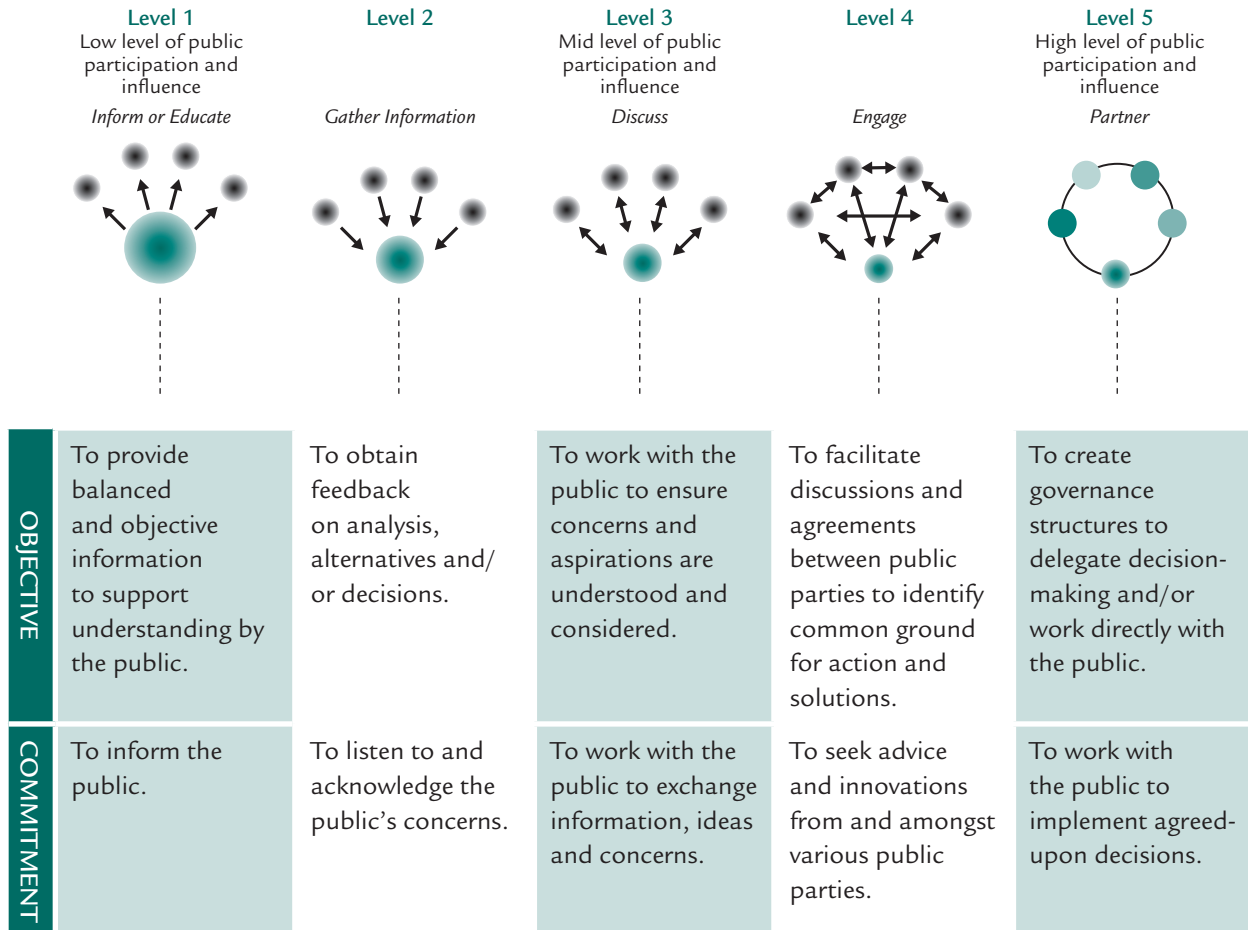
| | Level 1 Low level of public participation and influence *Inform or Educate* | Level 2 *Gather Information* | Level 3 Mid level of public participation and influence *Discuss* | Level 4 *Engage* | Level 5 High level of public participation and influence *Partner* |
|---|---|---|---|---|---|
| OBJECTIVE | To provide balanced and objective information to support understanding by the public. | To obtain feedback on analysis, alternatives and/or decisions. | To work with the public to ensure concerns and aspirations are understood and considered. | To facilitate discussions and agreements between public parties to identify common ground for action and solutions. | To create governance structures to delegate decision-making and/or work directly with the public. |
| COMMITMENT | To inform the public. | To listen to and acknowledge the public's concerns. | To work with the public to exchange information, ideas and concerns. | To seek advice and innovations from and amongst various public parties. | To work with the public to implement agreed-upon decisions. |